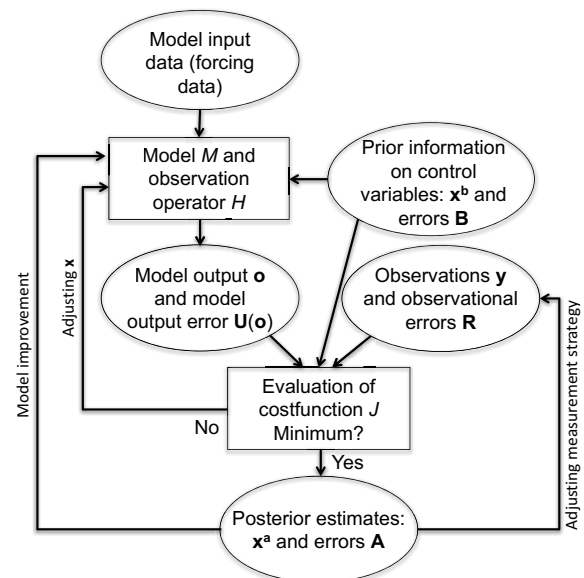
Model input data (forcing data)

Model $M$ and observation operator $H$

Prior information on control variables: $\mathbf{x}^{\mathbf{b}}$ and errors $\mathbf{B}$

Model output $\mathbf{o}$ and model output error $\mathbf{U}(\mathbf{o})$

Observations $\mathbf{y}$ and observational errors $\mathbf{R}$

Evaluation of costfunction $J$ Minimum?

No

Yes

Posterior estimates: $\mathbf{x}^{\mathbf{a}}$ and errors $\mathbf{A}$

Model improvement

Adjusting $\mathbf{x}$

Adjusting measurement strategy